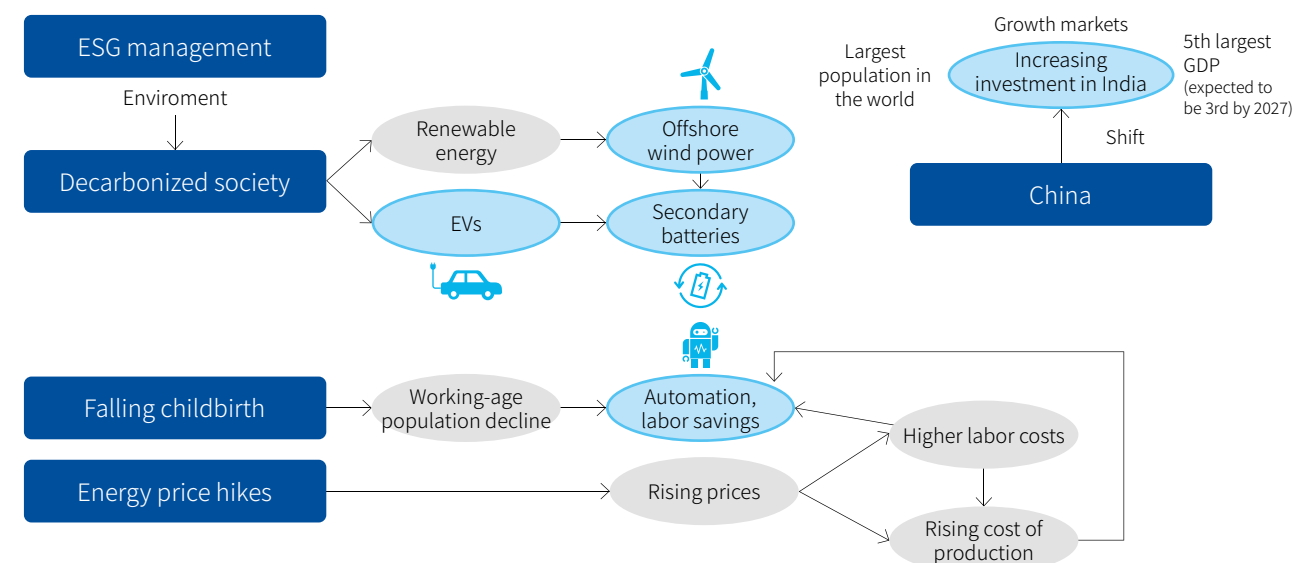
ESG management

Enviroment

Decarbonized society

Renewable energy

Offshore wind power

EVs

Secondary batteries

Growth markets

Largest population in the world

Increasing investment in India

5th largest GDP (expected to be 3rd by 2027)

Shift

China

Falling childbirth

Working-age population decline

Automation, labor savings

Energy price hikes

Rising prices

Higher labor costs

Rising cost of production